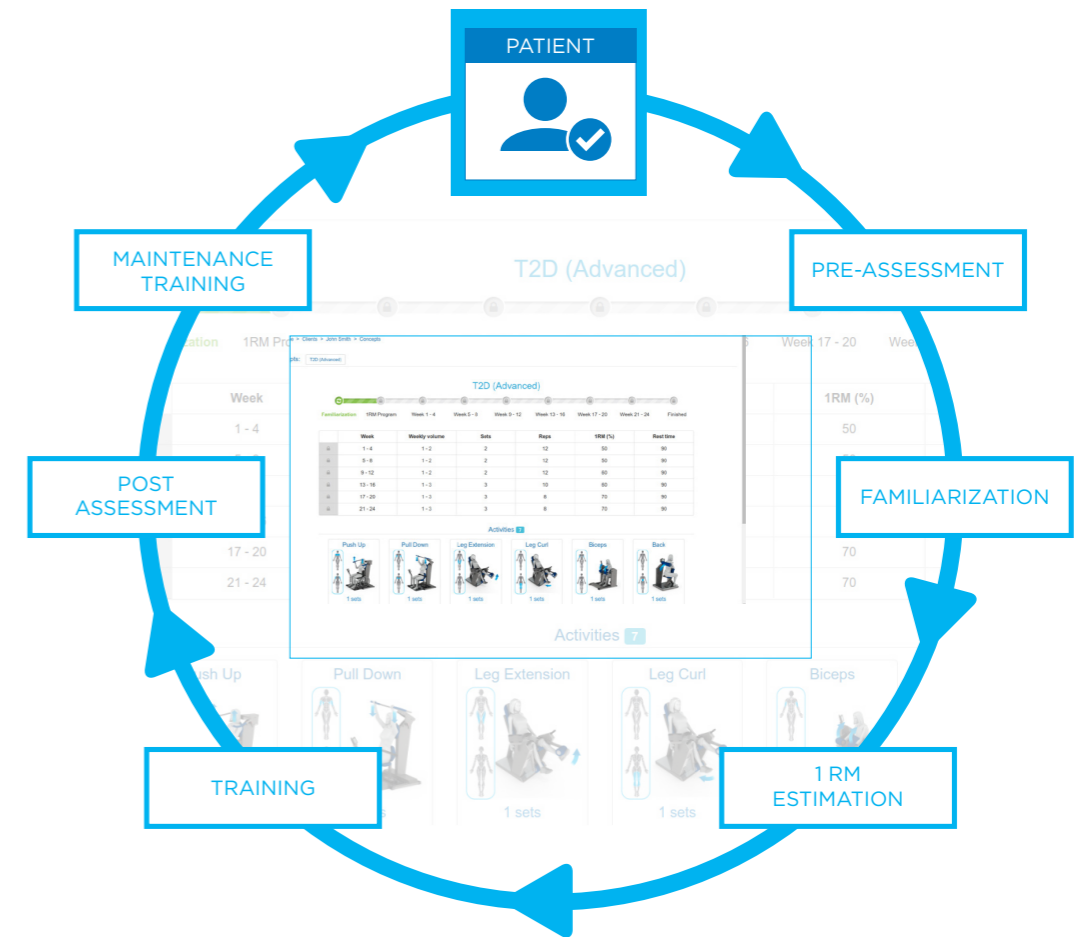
PATIENT

PRE-ASSESSMENT

FAMILIARIZATION

1 RM
ESTIMATION

TRAINING

POST
ASSESSMENT

MAINTENANCE
TRAINING

T2D (Advanced)

ication 1RM Pro Week 17 - 20 Wee

> Clients > John Smith > Concepts

T2D (Advanced)

T2D (Advanced)

Familiarization 1RM Program Week 1 - 4 Week 5 - 8 Week 9 - 12 Week 13 - 16 Week 17 - 20 Week 21 - 24 Finished

| | Week | Weekly volume | Sets | Reps | 1RM (%) | Rest time |
|---|---|---|---|---|---|---|
| | 1 - 4 | 1 - 2 | 2 | 12 | 50 | 90 |
| | 5 - 8 | 1 - 2 | 2 | 12 | 50 | 90 |
| | 9 - 12 | 1 - 2 | 2 | 12 | 60 | 90 |
| | 13 - 16 | 1 - 3 | 3 | 10 | 60 | 90 |
| | 17 - 20 | 1 - 3 | 3 | 8 | 70 | 90 |
| | 21 - 24 | 1 - 3 | 3 | 8 | 70 | 90 |

Activities 7

Push Up 1 sets
Pull Down 1 sets
Leg Extension 1 sets
Leg Curl 1 sets
Biceps 1 sets
Back 1 sets

Week 1RM (%)
1 - 4 50
17 - 20 70
21 - 24 70

Activities 7

sh Up
Pull Down
Leg Extension
1 sets
Leg Curl
1 sets
Biceps